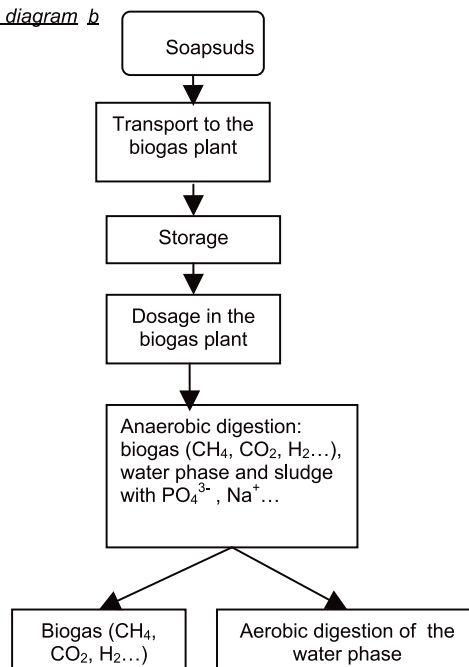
diagram b

Soapsuds

Transport to the biogas plant

Storage

Dosage in the biogas plant

Anaerobic digestion: biogas ($CH_4$, $CO_2$, $H_2$…), water phase and sludge with $PO_4^{3-}$, $Na^+$…

Biogas ($CH_4$, $CO_2$, $H_2$…)

Aerobic digestion of the water phase